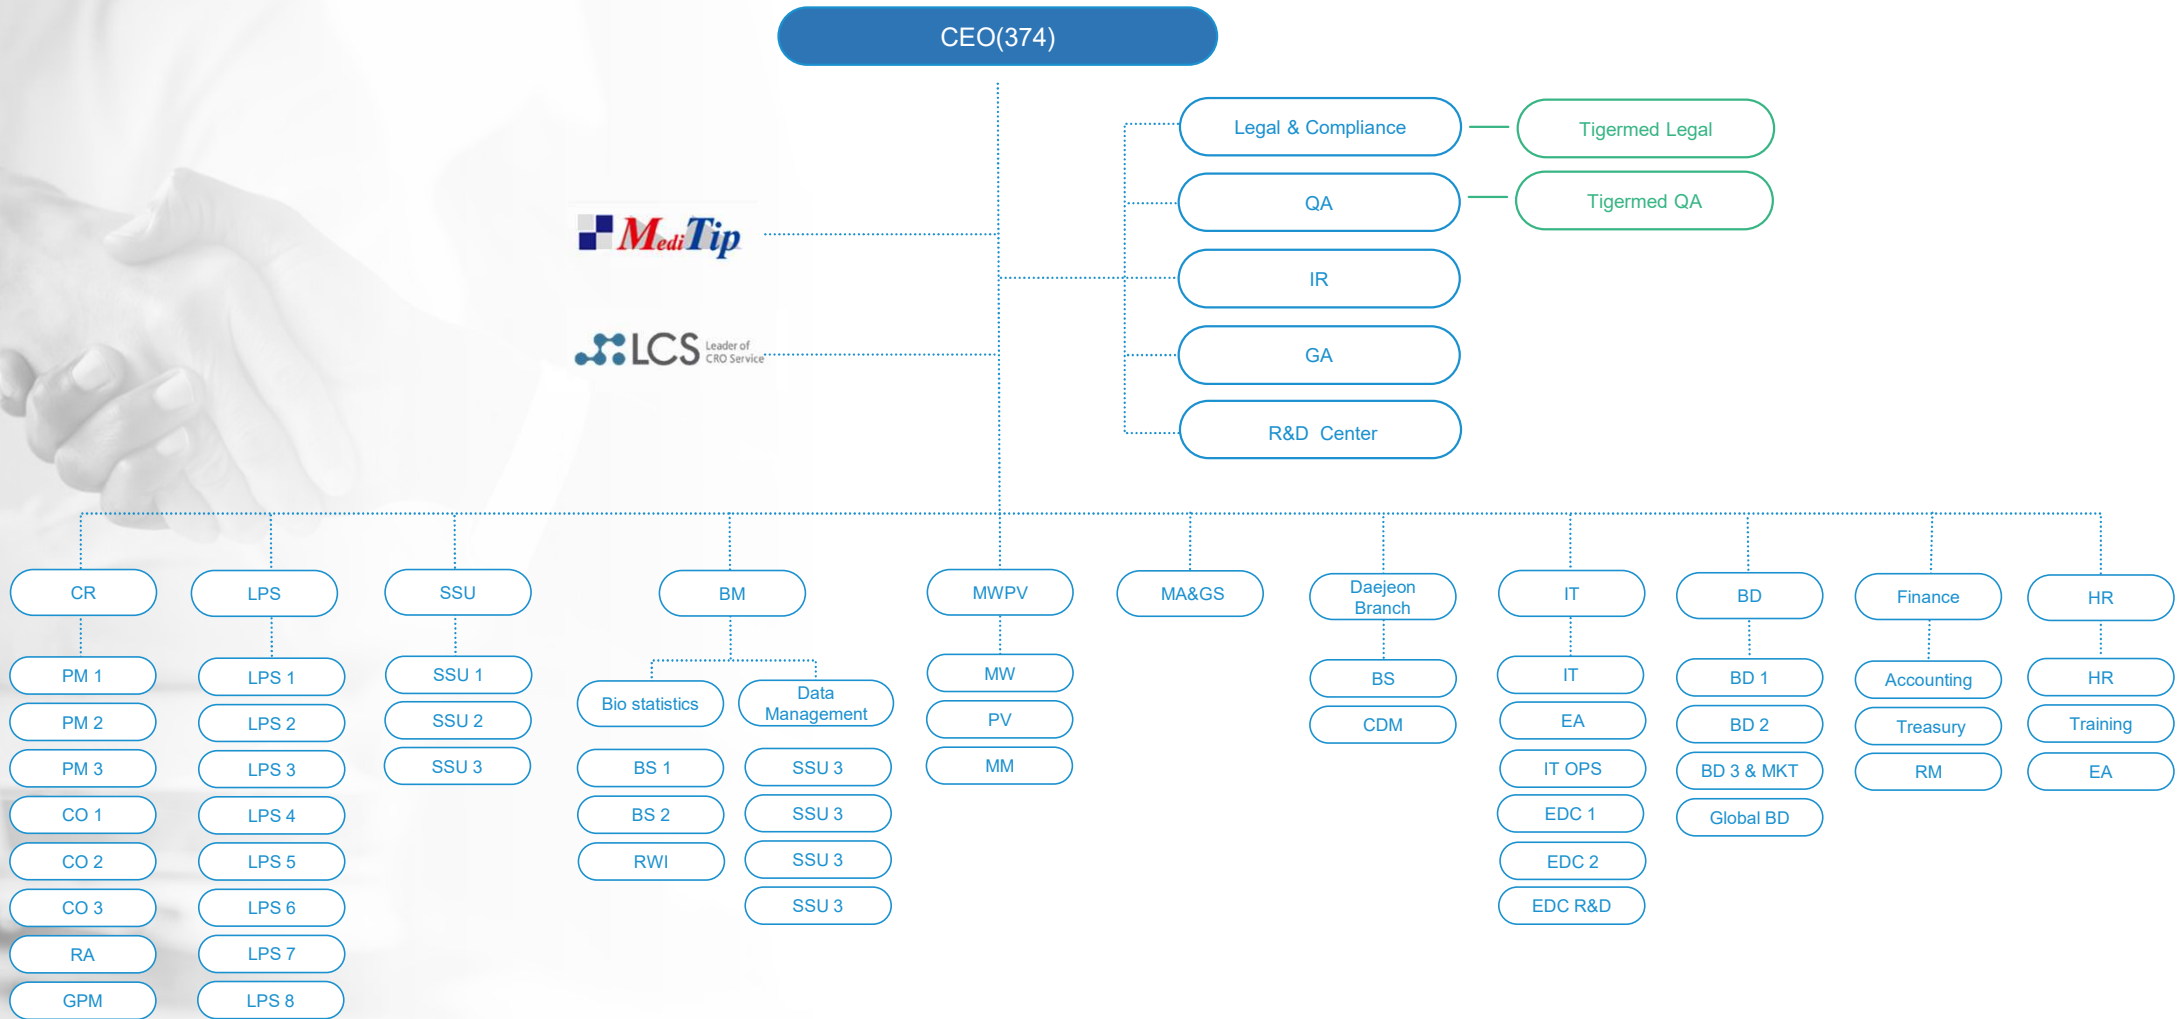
CEO(374)

Legal & Compliance
Tigermed Legal
QA
Tigermed QA
IR
GA
R&D Center

MediTip

LCS Leader of CRO Service

CR
PM 1
PM 2
PM 3
CO 1
CO 2
CO 3
RA
GPM

LPS
LPS 1
LPS 2
LPS 3
LPS 4
LPS 5
LPS 6
LPS 7
LPS 8

SSU
SSU 1
SSU 2
SSU 3

BM
Bio statistics
BS 1
BS 2
RWI
Data Management
SSU 3
SSU 3
SSU 3
SSU 3

MWPV
MW
PV
MM

MA&GS

Daejeon Branch
BS
CDM

IT
IT
EA
IT OPS
EDC 1
EDC 2
EDC R&D

BD
BD 1
BD 2
BD 3 & MKT
Global BD

Finance
Accounting
Treasury
RM

HR
HR
Training
EA